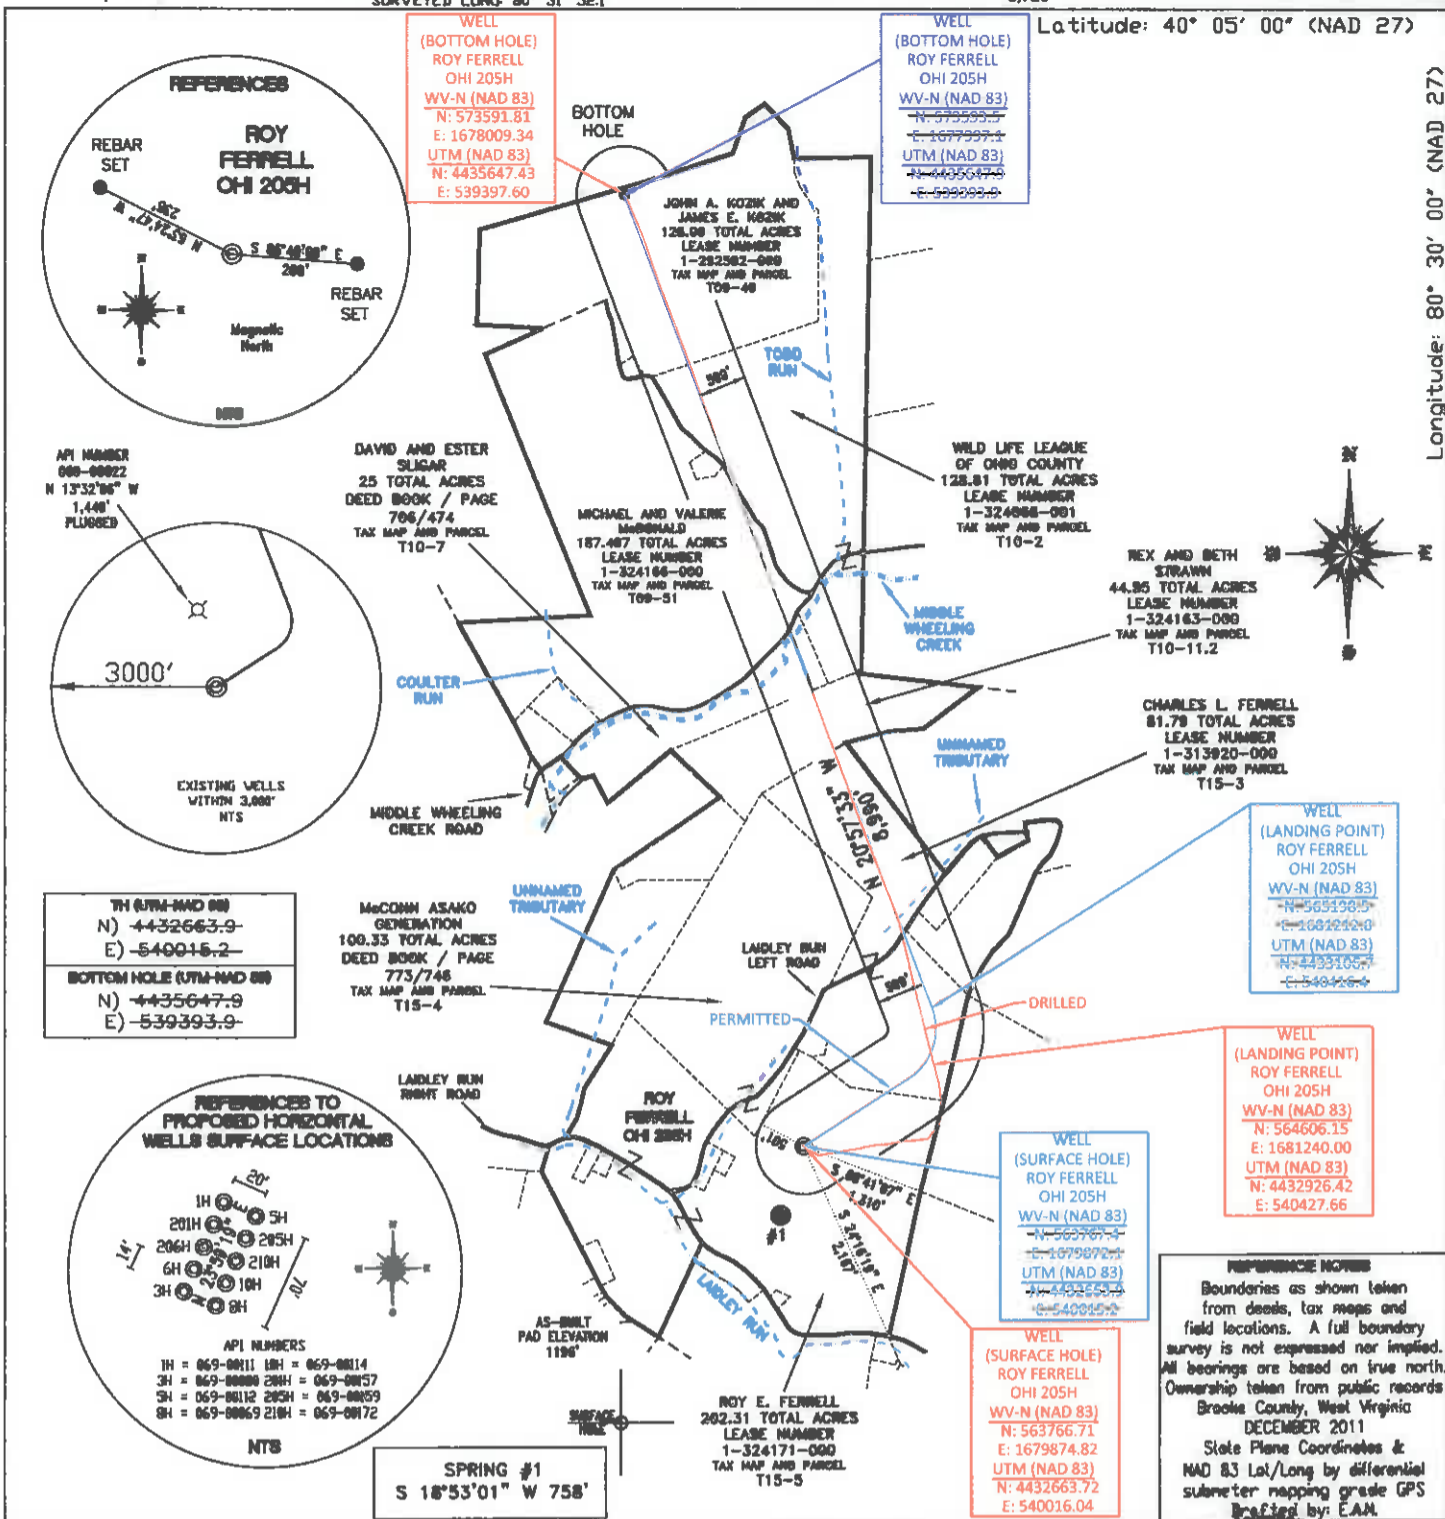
WELL
(BOTTOM HOLE)
ROY FERRELL
OHI 205H
WV-N (NAD 83)
N: 573591.81
E: 1678009.34
UTM (NAD 83)
N: 4435647.43
E: 539397.60

WELL
(BOTTOM HOLE)
ROY FERRELL
OHI 205H
WV-N (NAD 83)
N: 573593.5
E: 1677997.1
UTM (NAD 83)
N: 4435647.9
E: 539393.9

Latitude: 40° 05' 00" (NAD 27)

Longitude: 80° 30' 00" (NAD 27)

REFERENCES
REBAR SET
ROY FERRELL OHI 205H
S 88°40'08" E 200'
REBAR SET
Magnetic North

BOTTOM HOLE

JOHN A. KOZIK AND JAMES E. KOZIK
126.00 TOTAL ACRES
LEASE NUMBER
1-292502-000
TAX MAP AND PARCEL
T09-40

TOBO RUN

API NUMBER
069-00022
N 13°32'06" W
1,440'
PLUGGED

DAVID AND ESTER SLIGAR
25 TOTAL ACRES
DEED BOOK / PAGE
706/474
TAX MAP AND PARCEL
T10-7

MICHAEL AND VALERIE McDONALD
187.407 TOTAL ACRES
LEASE NUMBER
1-324166-000
TAX MAP AND PARCEL
T09-51

WILD LIFE LEAGUE OF OHIO COUNTY
128.81 TOTAL ACRES
LEASE NUMBER
1-324066-001
TAX MAP AND PARCEL
T10-2

REX AND BETH STRAWN
44.95 TOTAL ACRES
LEASE NUMBER
1-324163-000
TAX MAP AND PARCEL
T10-11.2

MIDDLE WHEELING CREEK

3000'

COULTER RUN

EXISTING WELLS WITHIN 3,000' NTS

MIDDLE WHEELING CREEK ROAD

CHARLES L. FERRELL
81.79 TOTAL ACRES
LEASE NUMBER
1-313920-000
TAX MAP AND PARCEL
T15-3

UNNAMED TRIBUTARY

N 20°57'33" W 8,990'

WELL
(LANDING POINT)
ROY FERRELL
OHI 205H
WV-N (NAD 83)
N: 565130.5
E: 1681212.0
UTM (NAD 83)
N: 4433105.7
E: 540416.4

TH (UTM-NAD 83)
N) 4432663.9
E) 540015.2
BOTTOM HOLE (UTM-NAD 83)
N) 4435647.9
E) 539393.9

McCONN ASAKO GENERATION
100.33 TOTAL ACRES
DEED BOOK / PAGE
773/746
TAX MAP AND PARCEL
T15-4

UNNAMED TRIBUTARY

LAIDLEY RUN LEFT ROAD

PERMITTED

DRILLED

WELL
(LANDING POINT)
ROY FERRELL
OHI 205H
WV-N (NAD 83)
N: 564606.15
E: 1681240.00
UTM (NAD 83)
N: 4432926.42
E: 540427.66

LAIDLEY RUN RIGHT ROAD

ROY FERRELL OHI 205H

REFERENCES TO PROPOSED HORIZONTAL WELLS SURFACE LOCATIONS
20'
1H 5H 201H 205H 206H 210H 6H 10H 3H 9H
14' 70'
API NUMBERS
1H = 069-00111 10H = 069-00114
3H = 069-00000 201H = 069-00157
5H = 069-00112 205H = 069-00159
9H = 069-00069 210H = 069-00172
NTS

S 88°41'07" E 1,310'
S 24°16'19" E 2,167'

#1

WELL
(SURFACE HOLE)
ROY FERRELL
OHI 205H
WV-N (NAD 83)
N: 563767.4
E: 1679872.1
UTM (NAD 83)
N: 4432663.9
E: 540015.2

LAIDLEY RUN

AS-BUILT PAD ELEVATION 1196'

SURFACE HOLE

ROY E. FERRELL
202.31 TOTAL ACRES
LEASE NUMBER
1-324171-000
TAX MAP AND PARCEL
T15-5

WELL
(SURFACE HOLE)
ROY FERRELL
OHI 205H
WV-N (NAD 83)
N: 563766.71
E: 1679874.82
UTM (NAD 83)
N: 4432663.72
E: 540016.04

SPRING #1
S 18°53'01" W 758'

REFERENCE NOTES
Boundaries as shown taken from deeds, tax maps and field locations. A full boundary survey is not expressed nor implied. All bearings are based on true north. Ownership taken from public records Brooke County, West Virginia DECEMBER 2011
State Plane Coordinates & NAD 83 Lat/Long by differential submeter mapping grade GPS
Drafted by: E.A.M.